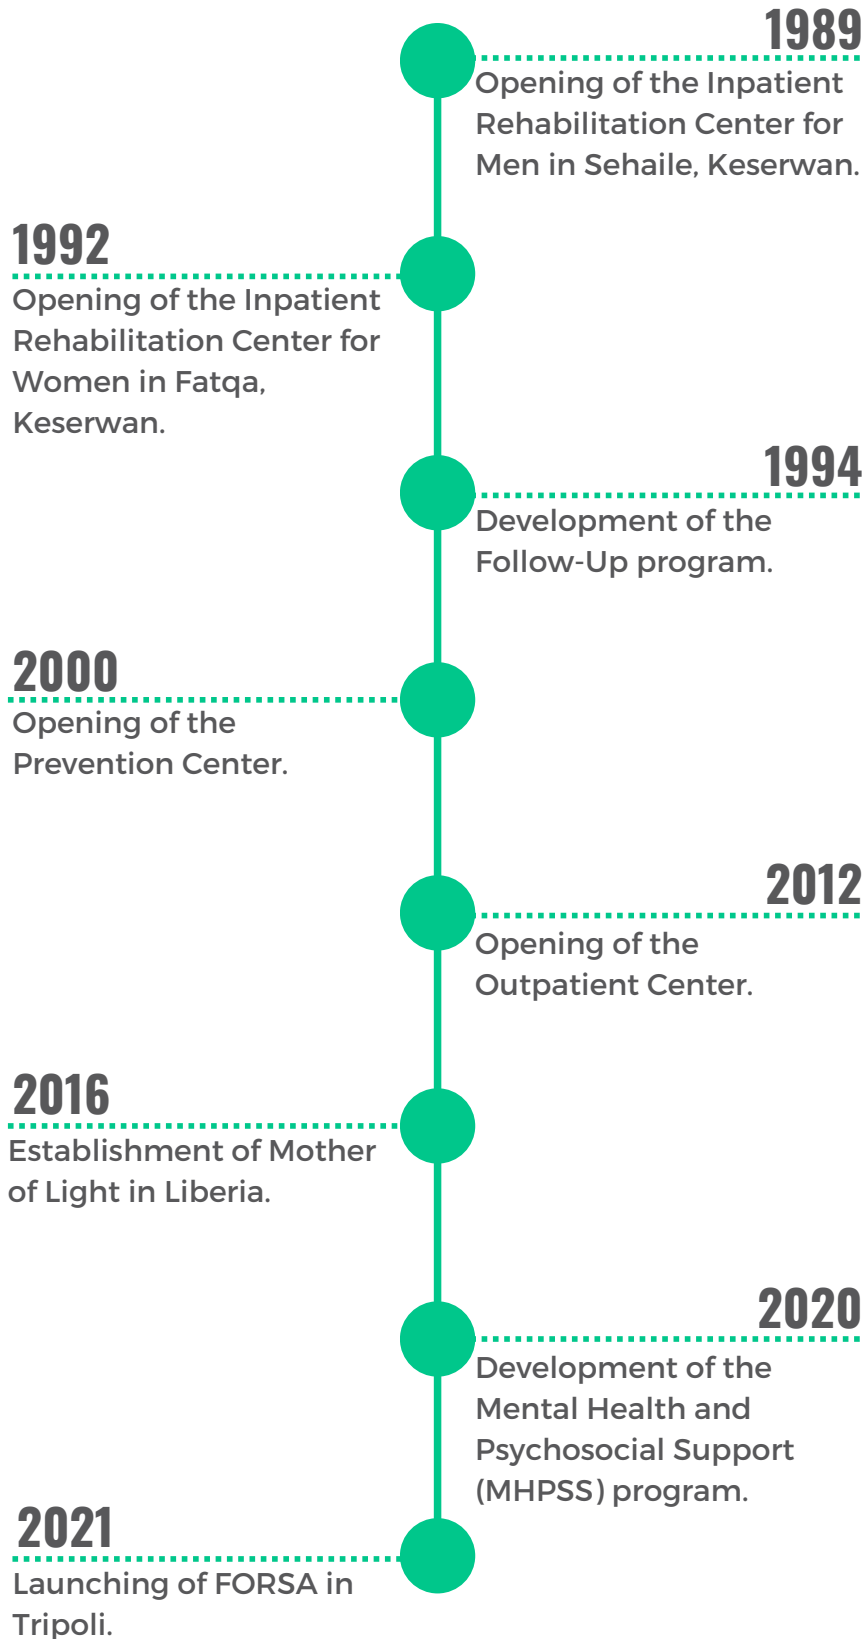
1989
Opening of the Inpatient Rehabilitation Center for Men in Sehaile, Keserwan.

1992
Opening of the Inpatient Rehabilitation Center for Women in Fatqa, Keserwan.

1994
Development of the Follow-Up program.

2000
Opening of the Prevention Center.

2012
Opening of the Outpatient Center.

2016
Establishment of Mother of Light in Liberia.

2020
Development of the Mental Health and Psychosocial Support (MHPSS) program.

2021
Launching of FORSA in Tripoli.